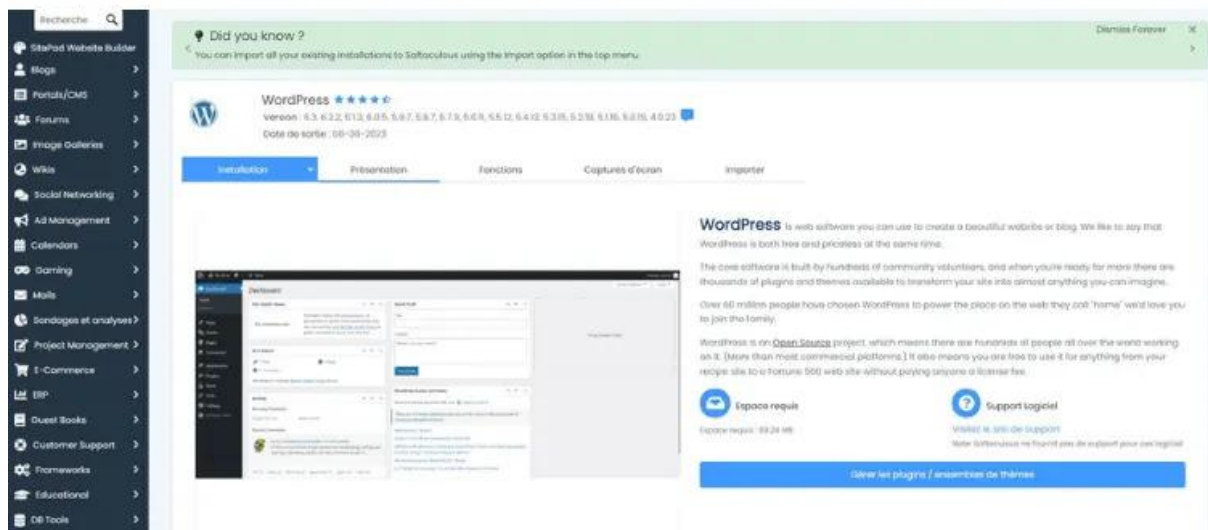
Recherche

SitePad Website Builder
Blogs
Portals/CMS
Forums
Image Galleries
Wikis
Social Networking
Ad Management
Calendars
Gaming
Mails
Sondages et analyses
Project Management
E-Commerce
ERP
Guest Books
Customer Support
Frameworks
Educational
DB Tools

Did you know ?
You can import all your existing installations to Softaculous using the Import option in the top menu.
Dismiss Forever

WordPress ★★★★★
Version : 6.3, 6.2.2, 6.1.3, 6.0.5, 5.9.7, 5.8.7, 5.7.9, 5.6.11, 5.5.12, 5.4.13, 5.3.15, 5.2.18, 5.1.16, 5.0.19, 4.9.23
Date de sortie : 08-08-2023

Installation | Présentation | Fonctions | Captures d'écran | Importer

Dashboard

WordPress is web software you can use to create a beautiful website or blog. We like to say that WordPress is both free and priceless at the same time.

The core software is built by hundreds of community volunteers, and when you're ready for more there are thousands of plugins and themes available to transform your site into almost anything you can imagine.

Over 60 million people have chosen WordPress to power the place on the web they call "home" we'd love you to join the family.

WordPress is an Open Source project, which means there are hundreds of people all over the world working on it. (More than most commercial platforms.) It also means you are free to use it for anything from your recipe site to a Fortune 500 web site without paying anyone a license fee.

Espace requis
Espace requis : 69.24 MB

Support Logiciel
Visitez le site de support
Note: Softaculous ne fournit pas de support pour ces logiciel

Gérer les plugins / ensembles de thèmes